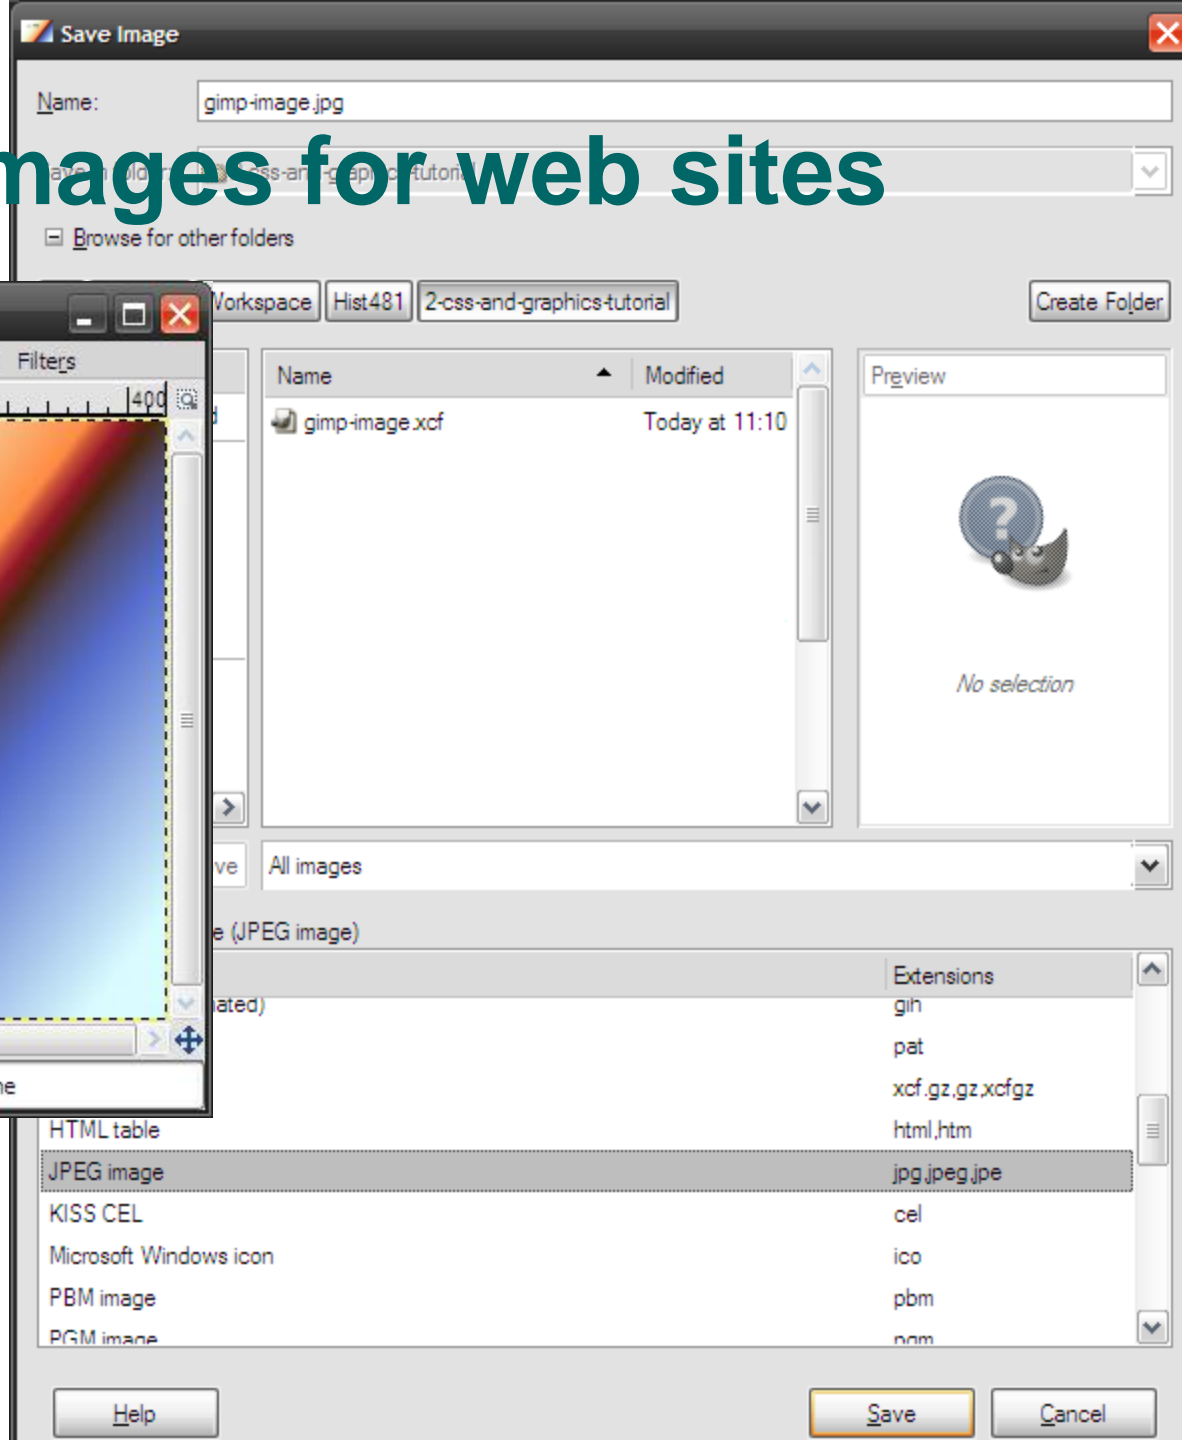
Save Image

Name: gimp-image.jpg

nages for web sites

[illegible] -css-and-graphics-tutorial

Browse for other folders

Filters

400

Vorkspace Hist481 2-css-and-graphics-tutorial

Create Folder

| Name | Modified |
|---|---|
| gimp-image.xcf | Today at 11:10 |

Preview

No selection

ve

All images

e (JPEG image)

| | Extensions |
|---|---|
| ated) | gih |
| | pat |
| | xcf.gz,gz,xcfgz |
| HTML table | html,htm |
| JPEG image | jpg,jpeg,jpe |
| KISS CEL | cel |
| Microsoft Windows icon | ico |
| PBM image | pbm |
| PGM image | pgm |

ne

Help

Save

Cancel